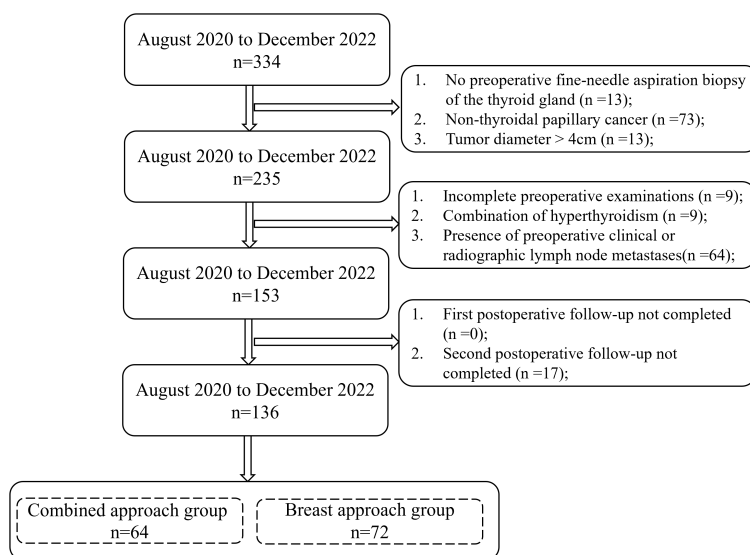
August 2020 to December 2022
n=334

1. No preoperative fine-needle aspiration biopsy of the thyroid gland (n =13);
2. Non-thyroidal papillary cancer (n =73);
3. Tumor diameter > 4cm (n =13);

August 2020 to December 2022
n=235

1. Incomplete preoperative examinations (n =9);
2. Combination of hyperthyroidism (n =9);
3. Presence of preoperative clinical or radiographic lymph node metastases(n =64);

August 2020 to December 2022
n=153

1. First postoperative follow-up not completed (n =0);
2. Second postoperative follow-up not completed (n =17);

August 2020 to December 2022
n=136

Combined approach group
n=64

Breast approach group
n=72